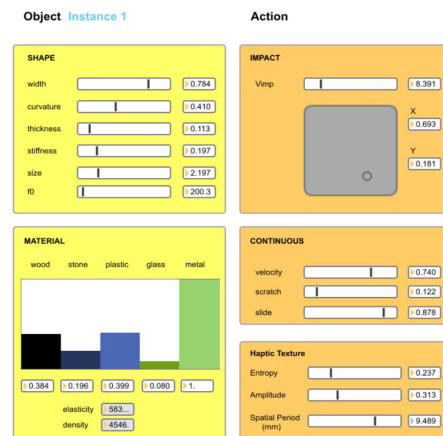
Object Instance 1

Action

SHAPE

width 0.784
curvature 0.410
thickness 0.113
stiffness 0.197
size 2.197
f0 200.3

IMPACT

Vimp 8.391

X
0.693

Y
0.181

MATERIAL

wood stone plastic glass metal

0.384 0.196 0.399 0.080 1.

elasticity 583...
density 4546.

CONTINUOUS

velocity 0.740
scratch 0.122
slide 0.878

Haptic Texture

Entropy 0.237
Amplitude 0.313
Spatial Period (mm) 9.489